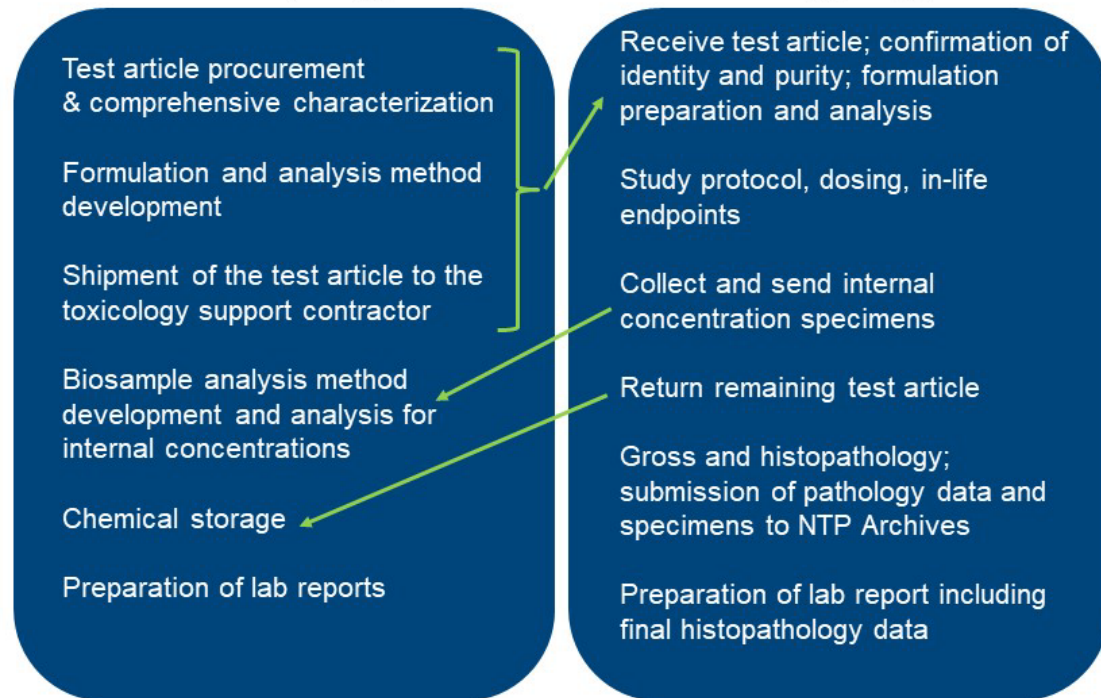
Test article procurement & comprehensive characterization

Formulation and analysis method development

Shipment of the test article to the toxicology support contractor

Biosample analysis method development and analysis for internal concentrations

Chemical storage

Preparation of lab reports

Receive test article; confirmation of identity and purity; formulation preparation and analysis

Study protocol, dosing, in-life endpoints

Collect and send internal concentration specimens

Return remaining test article

Gross and histopathology; submission of pathology data and specimens to NTP Archives

Preparation of lab report including final histopathology data